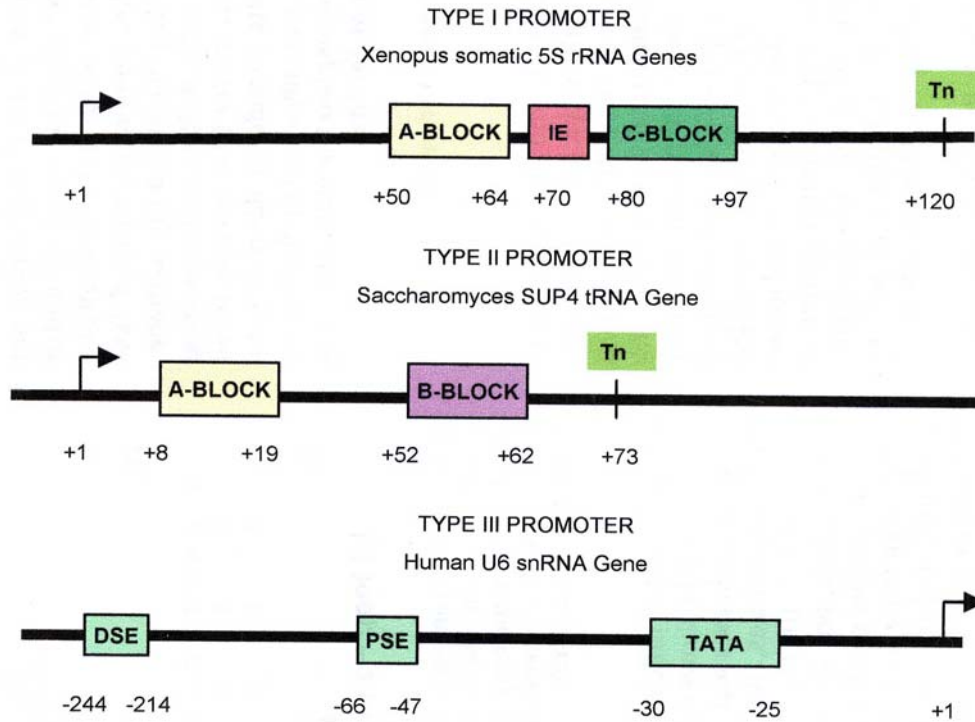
TYPE I PROMOTER

Xenopus somatic 5S rRNA Genes

Tn

A-BLOCK IE C-BLOCK

+1 +50 +64 +70 +80 +97 +120

TYPE II PROMOTER

Saccharomyces SUP4 tRNA Gene

Tn

A-BLOCK B-BLOCK

+1 +8 +19 +52 +62 +73

TYPE III PROMOTER

Human U6 snRNA Gene

DSE PSE TATA

-244 -214 -66 -47 -30 -25 +1